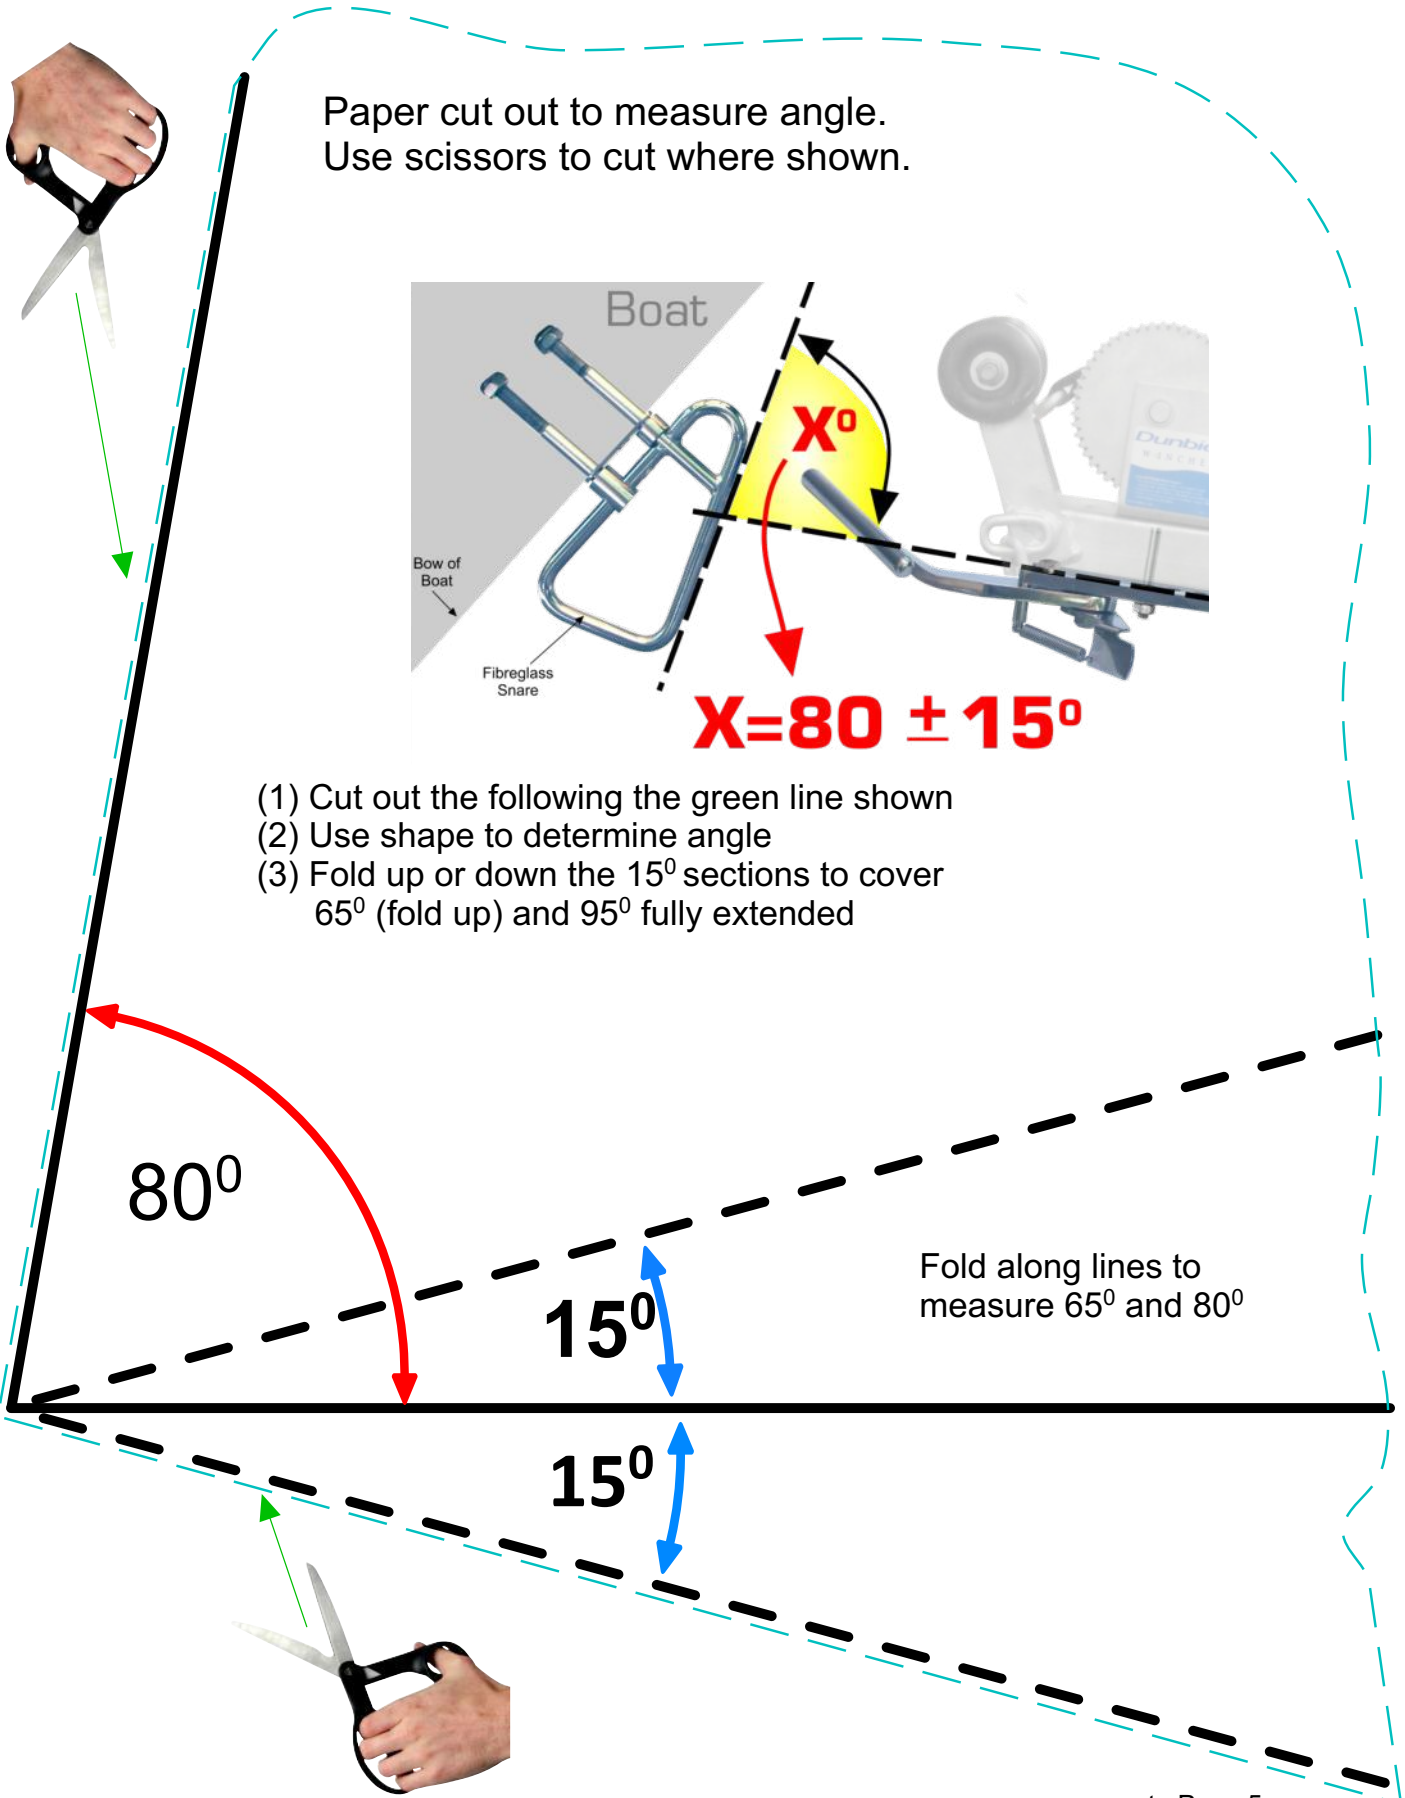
Paper cut out to measure angle.
Use scissors to cut where shown.

Boat

Bow of Boat

Fibreglass Snare

Dunbier WINCHES

$X^0$

X=80 $\pm$15$^0$

(1) Cut out the following the green line shown
(2) Use shape to determine angle
(3) Fold up or down the 15$^0$ sections to cover 65$^0$ (fold up) and 95$^0$ fully extended

80$^0$

15$^0$

Fold along lines to measure 65$^0$ and 80$^0$

15$^0$

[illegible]